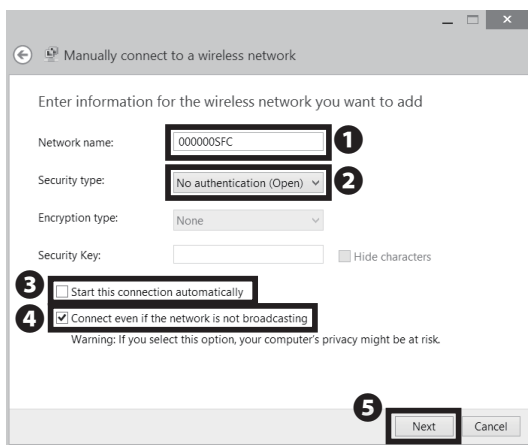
Manually connect to a wireless network

Enter information for the wireless network you want to add

Network name: 000000SFC ❶

Security type: No authentication (Open) ❷

Encryption type: None

Security Key: Hide characters

❸ Start this connection automatically

❹ Connect even if the network is not broadcasting

Warning: If you select this option, your computer's privacy might be at risk.

❺ Next Cancel